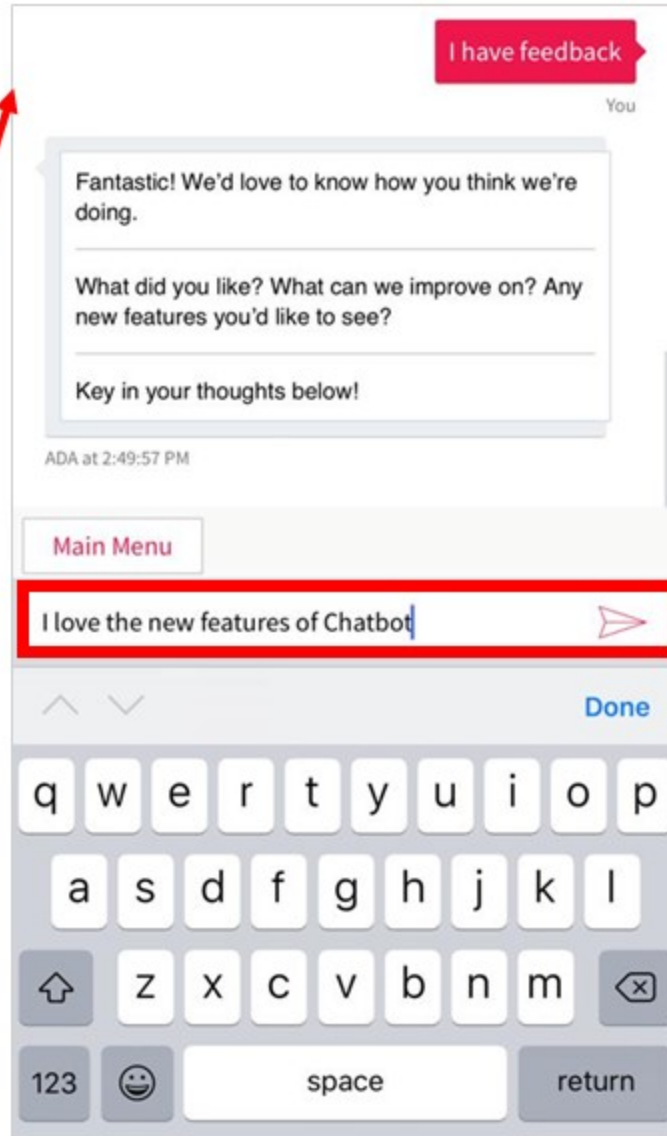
I have feedback

You

Fantastic! We'd love to know how you think we're doing.

What did you like? What can we improve on? Any new features you'd like to see?

Key in your thoughts below!

ADA at 2:49:57 PM

Main Menu

I love the new features of Chatbot

Done

q w e r t y u i o p
a s d f g h j k l
z x c v b n m
123 space return